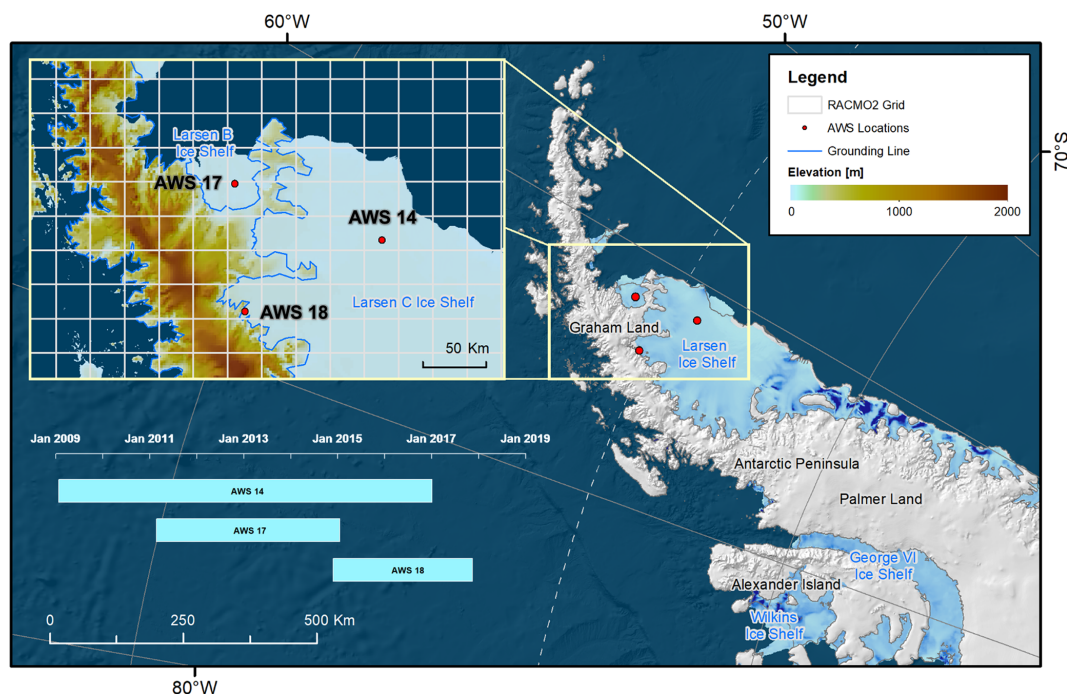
60°W
50°W
70°S
80°W

Legend
RACMO2 Grid
AWS Locations
Grounding Line
Elevation [m]
0
1000
2000

Larsen B Ice Shelf
AWS 17
AWS 14
AWS 18
Larsen C Ice Shelf
50 Km

Graham Land
Larsen Ice Shelf
Antarctic Peninsula
Palmer Land
George VI Ice Shelf
Alexander Island
Wilkins Ice Shelf

Jan 2009
Jan 2011
Jan 2013
Jan 2015
Jan 2017
Jan 2019
AWS 14
AWS 17
AWS 18

0
250
500 Km